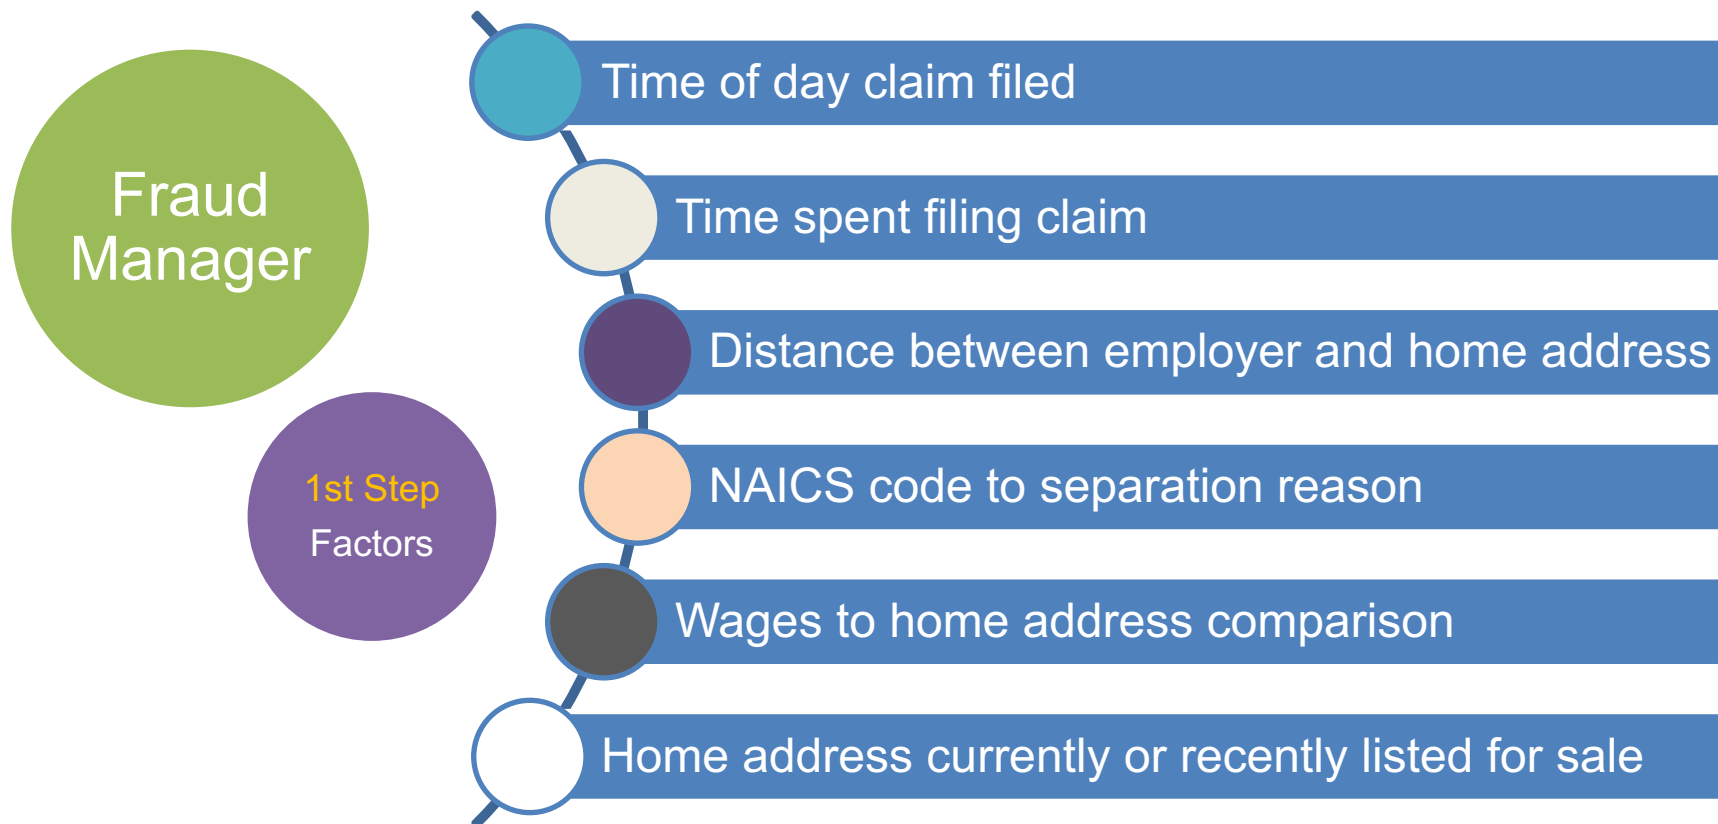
Fraud Manager

1st Step
Factors

Time of day claim filed

Time spent filing claim

Distance between employer and home address

NAICS code to separation reason

Wages to home address comparison

Home address currently or recently listed for sale